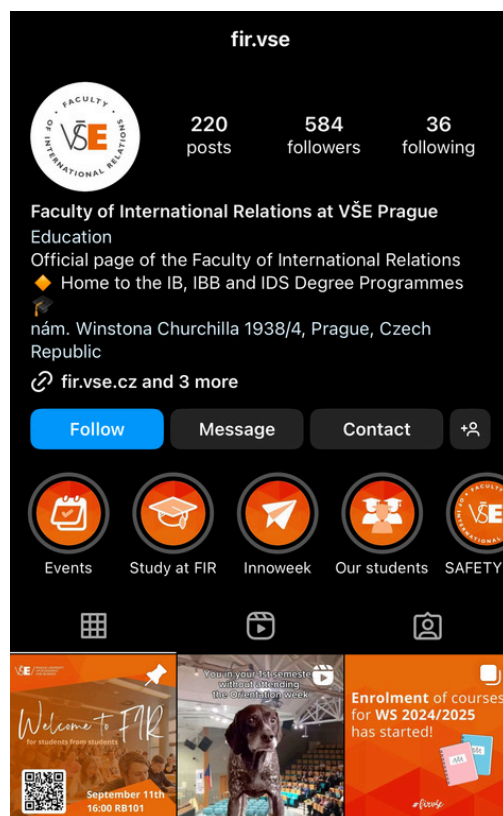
fir.vse

FACULTY OF INTERNATIONAL RELATIONS VŠE

220 posts
584 followers
36 following

Faculty of International Relations at VŠE Prague
Education
Official page of the Faculty of International Relations
🔶 Home to the IB, IBB and IDS Degree Programmes 🎓
nám. Winstona Churchilla 1938/4, Prague, Czech Republic

fir.vse.cz and 3 more

Follow
Message
Contact

Events
Study at FIR
Innoweek
Our students
SAFETY

VŠE
Welcome to FIR
for students from students
September 11th 16:00 RB101

You in your 1st semester without attending the Orientation week

Enrolment of courses for WS 2024/2025 has started!
#firvse